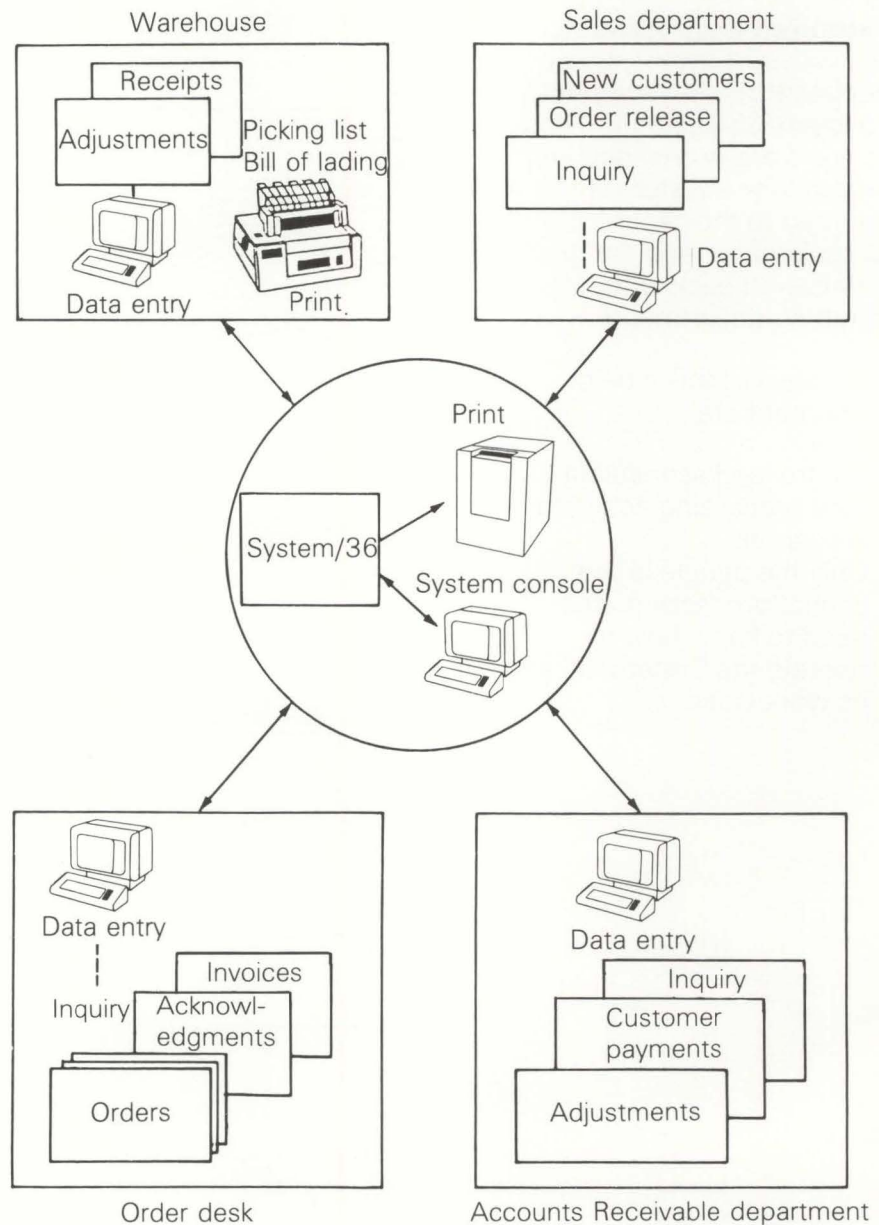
Warehouse

Receipts

Adjustments

Picking list
Bill of lading

Data entry

Print.

Sales department

New customers

Order release

Inquiry

Data entry

Print

System/36

System console

Data entry

Inquiry

Invoices

Acknowledgments

Orders

Order desk

Data entry

Inquiry

Customer payments

Adjustments

Accounts Receivable department